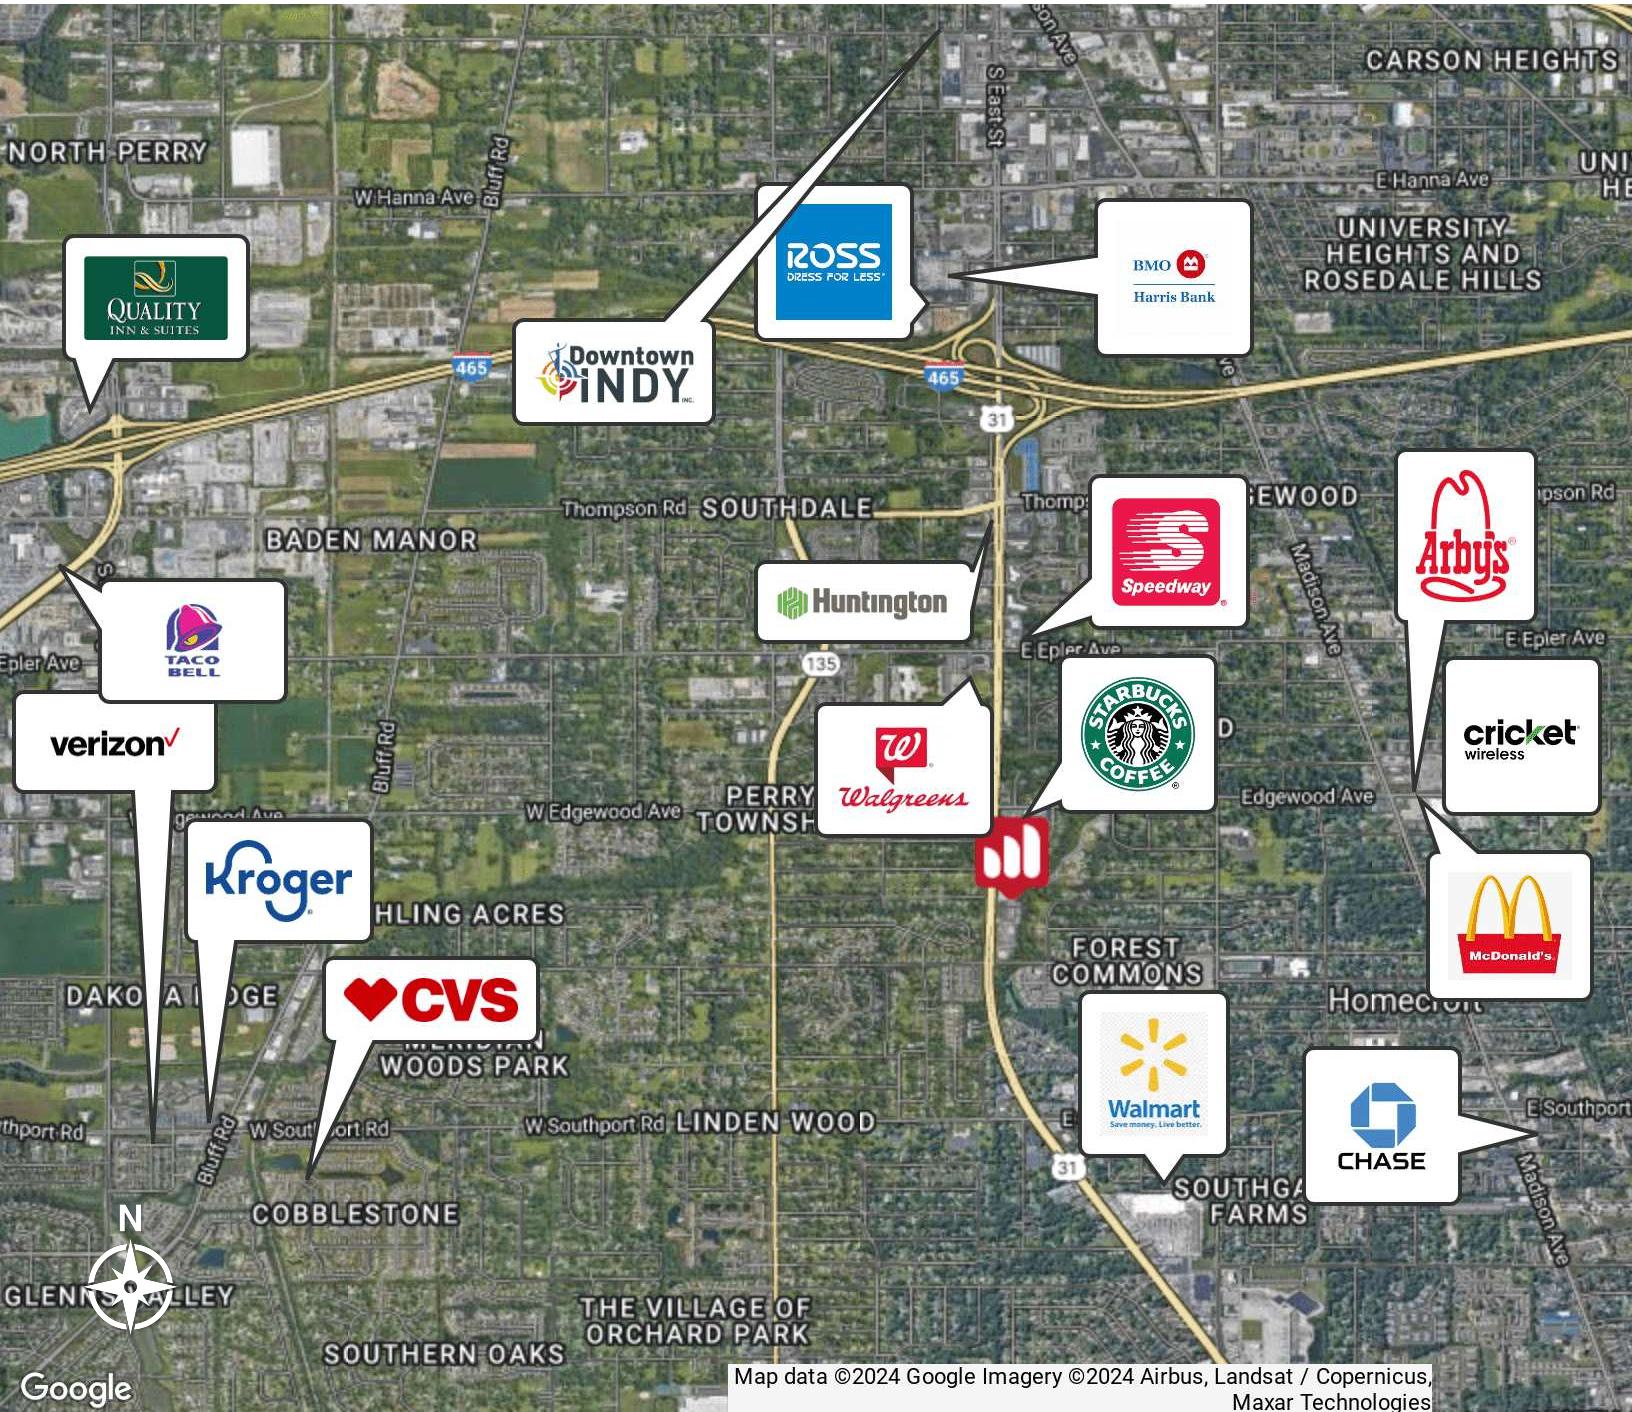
CARSON HEIGHTS

NORTH PERRY

W Hanna Ave

Bluff Rd

S East St

E Hanna Ave

UNIVERSITY HEIGHTS AND ROSEDALE HILLS

ROSS DRESS FOR LESS

BMO Harris Bank

QUALITY INN & SUITES

Downtown INDY INC.

465

465

31

Thompson Rd

SOUTHDALE

Thomps

EWOOD

mpson Rd

BADEN MANOR

Speedway

Arby's

Madison Ave

Huntington

TACO BELL

Epler Ave

E Epler Ave

E Epler Ave

135

verizon

Bluff Rd

STARBUCKS COFFEE

cricket wireless

W Edgewood Ave

PERRY TOWNSH

Walgreens

Edgewood Ave

Kroger

HLING ACRES

McDonald's

FOREST COMMONS

DAKO A DGE

CVS

Homecroft

WOODS PARK

Walmart Save money. Live better.

CHASE

thport Rd

W Sout ort Rd

W Southport Rd

LINDEN WOOD

E Southport

Bluff Rd

31

COBBLESTONE

SOUTHGA FARMS

Madison Ave

N

GLEN LEY

THE VILLAGE OF ORCHARD PARK

SOUTHERN OAKS

Google

Map data ©2024 Google Imagery ©2024 Airbus, Landsat / Copernicus, Maxar Technologies